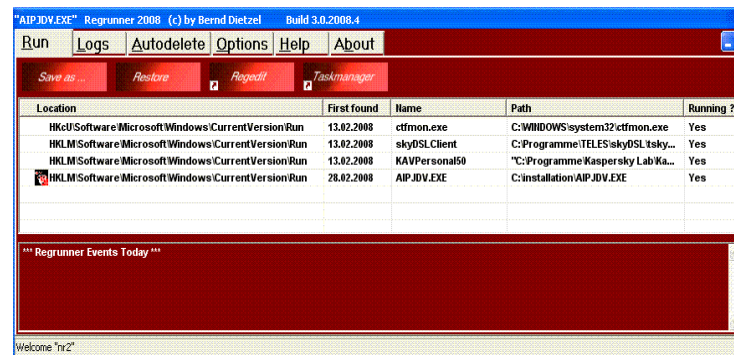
"AIPJDV.EXE" Regrunner 2008 (c) by Bernd Dietzel Build 3.0.2008.4

Run | Logs | Autodelete | Options | Help | About

Save as ... | Restore | Regedit | Taskmanager

| Location | First found | Name | Path | Running ? |
|---|---|---|---|---|
| HKcU\Software\Microsoft\Windows\CurrentVersion\Run | 13.02.2008 | ctfmon.exe | C:\WINDOWS\system32\ctfmon.exe | Yes |
| HKLM\Software\Microsoft\Windows\CurrentVersion\Run | 13.02.2008 | skyDSLClient | C:\Programme\TELES\skyDSL\tsky... | Yes |
| HKLM\Software\Microsoft\Windows\CurrentVersion\Run | 13.02.2008 | KAVPersonal50 | "C:\Programme\Kaspersky Lab\Ka... | Yes |
| HKLM\Software\Microsoft\Windows\CurrentVersion\Run | 28.02.2008 | AIPJDV.EXE | C:\installation\AIPJDV.EXE | Yes |

*** Regrunner Events Today ***

Welcome "nr2"